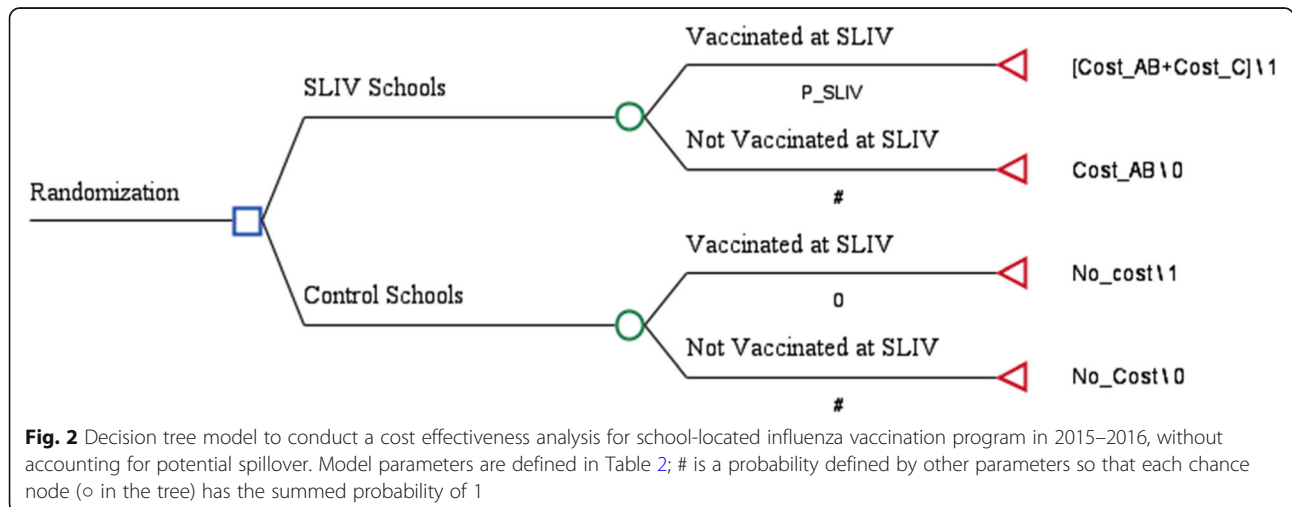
Randomization

SLIV Schools

Vaccinated at SLIV

P_SLIV

[Cost_AB+Cost_C] \ 1

Not Vaccinated at SLIV

#

Cost_AB \ 0

Control Schools

Vaccinated at SLIV

0

No_cost \ 1

Not Vaccinated at SLIV

#

No_Cost \ 0

**Fig. 2** Decision tree model to conduct a cost effectiveness analysis for school-located influenza vaccination program in 2015–2016, without accounting for potential spillover. Model parameters are defined in Table 2; # is a probability defined by other parameters so that each chance node (○ in the tree) has the summed probability of 1